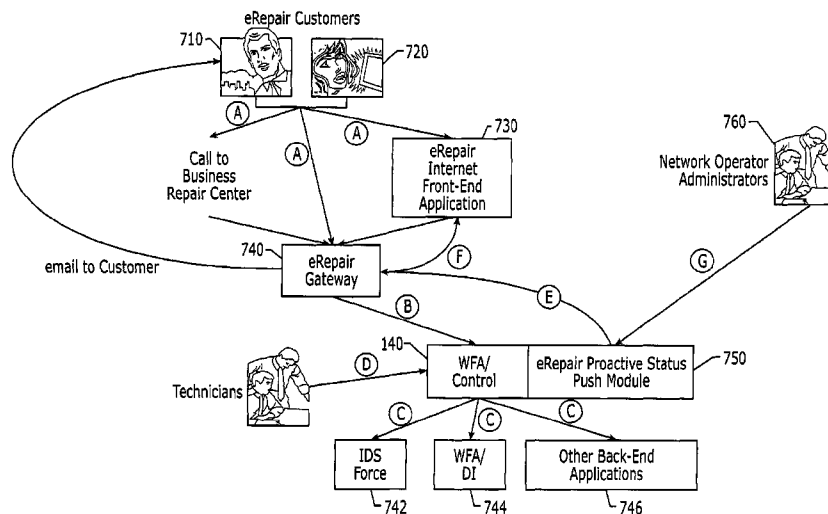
eRepair Customers

710

720

A

A

A

730

eRepair Internet Front-End Application

Call to Business Repair Center

760

Network Operator Administrators

740

eRepair Gateway

F

email to Customer

G

B

E

140

WFA/ Control

eRepair Proactive Status Push Module

750

D

Technicians

C

C

C

IDS Force

WFA/ DI

Other Back-End Applications

742

744

746